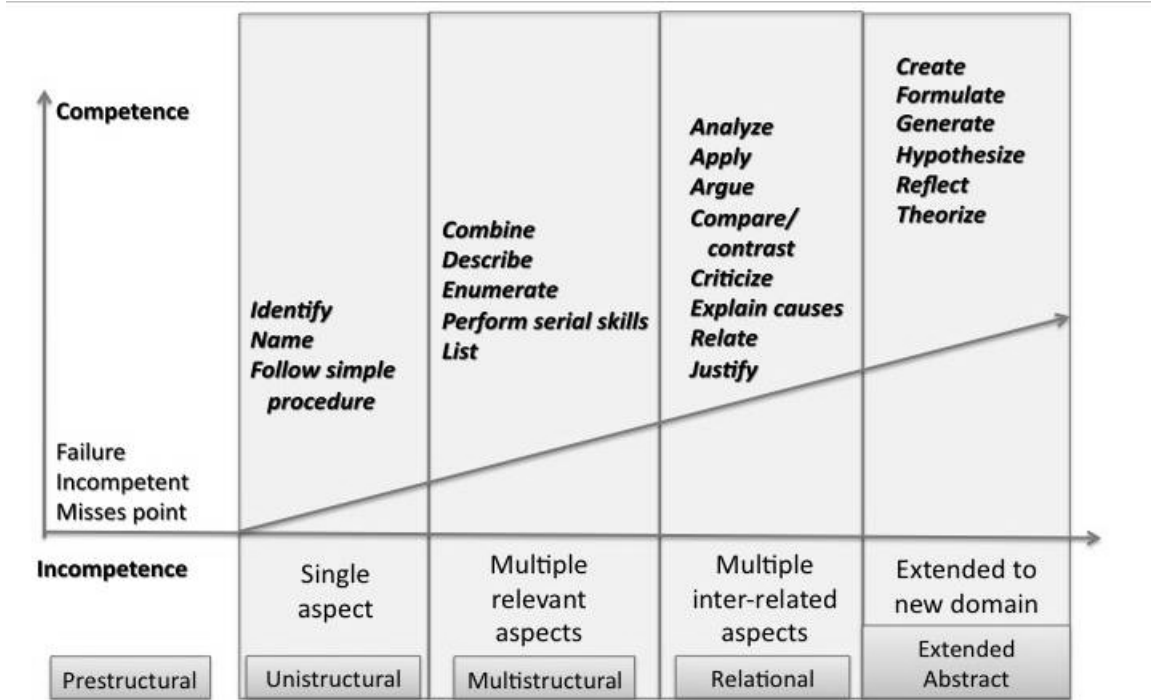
Competence

Failure
Incompetent
Misses point

Incompetence

Prestructural

Identify
Name
Follow simple procedure

Single aspect

Unistructural

Combine
Describe
Enumerate
Perform serial skills
List

Multiple relevant aspects

Multistructural

Analyze
Apply
Argue
Compare/ contrast
Criticize
Explain causes
Relate
Justify

Multiple inter-related aspects

Relational

Create
Formulate
Generate
Hypothesize
Reflect
Theorize

Extended to new domain

Extended Abstract